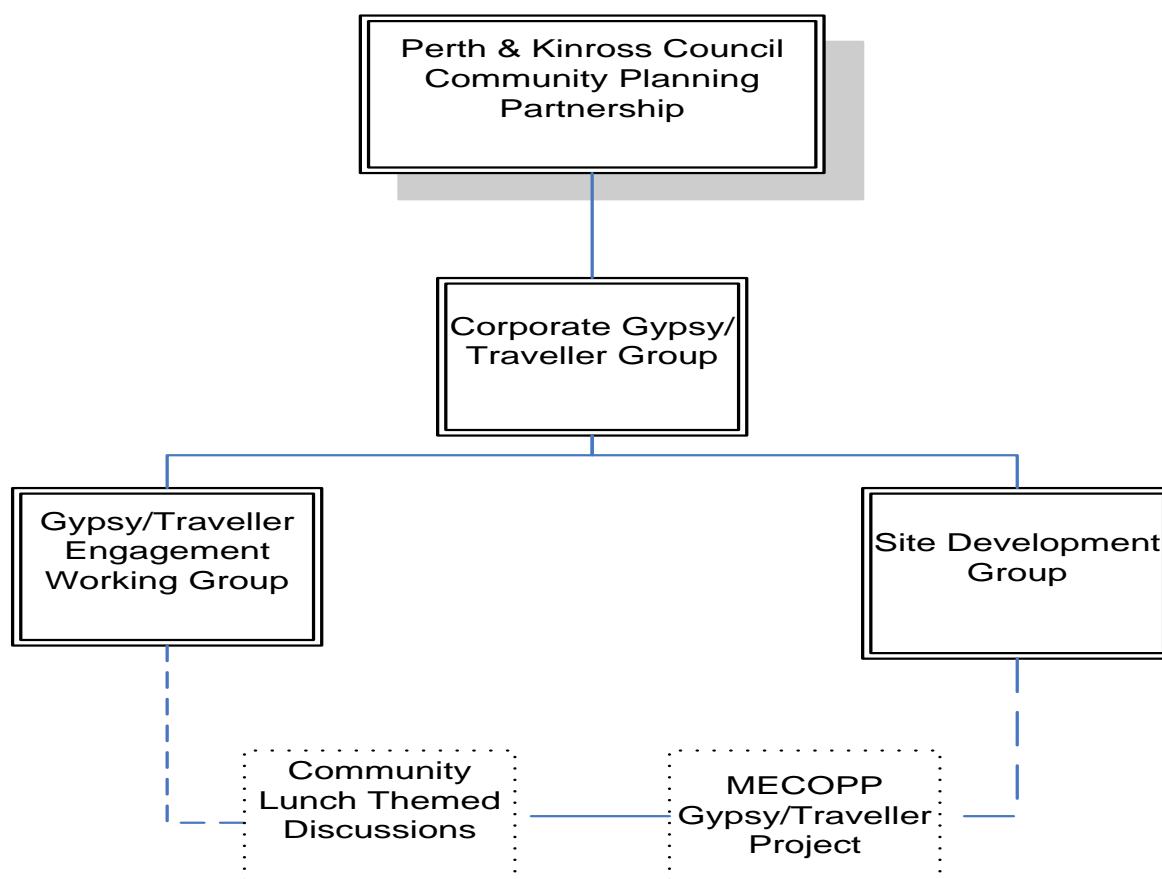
Perth & Kinross Council Community Planning Partnership

Corporate Gypsy/ Traveller Group

Gypsy/Traveller Engagement Working Group

Site Development Group

Community Lunch Themed Discussions

MECOPP Gypsy/Traveller Project